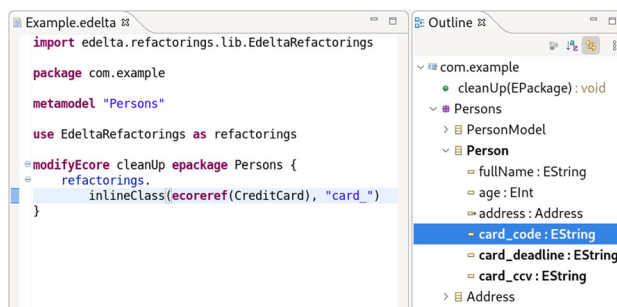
Example.edelta ⊠

import edelta.refactorings.lib.EdeltaRefactorings

package com.example

metamodel "Persons"

use EdeltaRefactorings as refactorings

modifyEcore cleanUp epackage Persons {
    refactorings.
        inlineClass(ecoreref(CreditCard), "card_")
}

Outline ⊠

com.example
cleanUp(EPackage) : void
Persons
PersonModel
Person
fullName : EString
age : EInt
address : Address
card_code : EString
card_deadline : EString
card_ccv : EString
Address